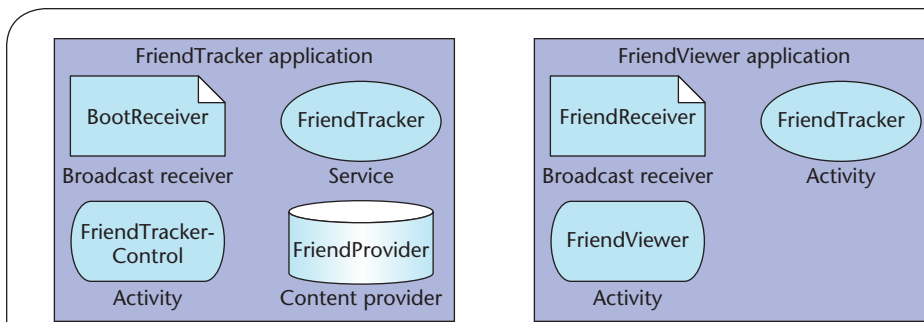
FriendTracker application

BootReceiver

Broadcast receiver

FriendTracker

Service

FriendTracker-Control

Activity

FriendProvider

Content provider

FriendViewer application

FriendReceiver

Broadcast receiver

FriendTracker

Activity

FriendViewer

Activity